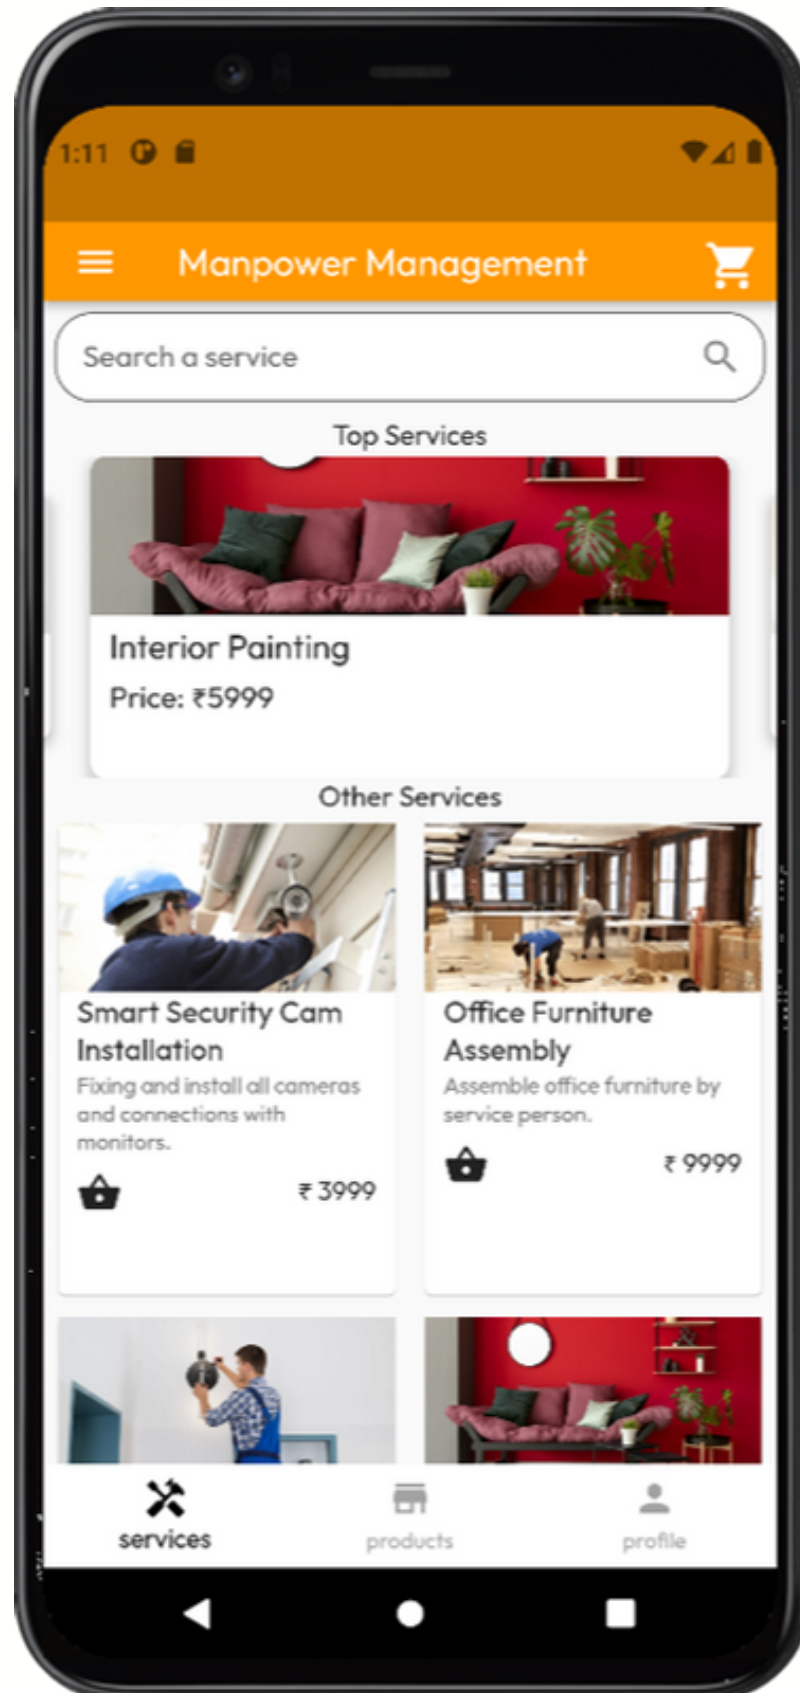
1:11

Manpower Management

Search a service

Top Services

Interior Painting

Price: ₹5999

Other Services

Smart Security Cam Installation

Fixing and install all cameras and connections with monitors.

₹ 3999

Office Furniture Assembly

Assemble office furniture by service person.

₹ 9999

services

products

profile